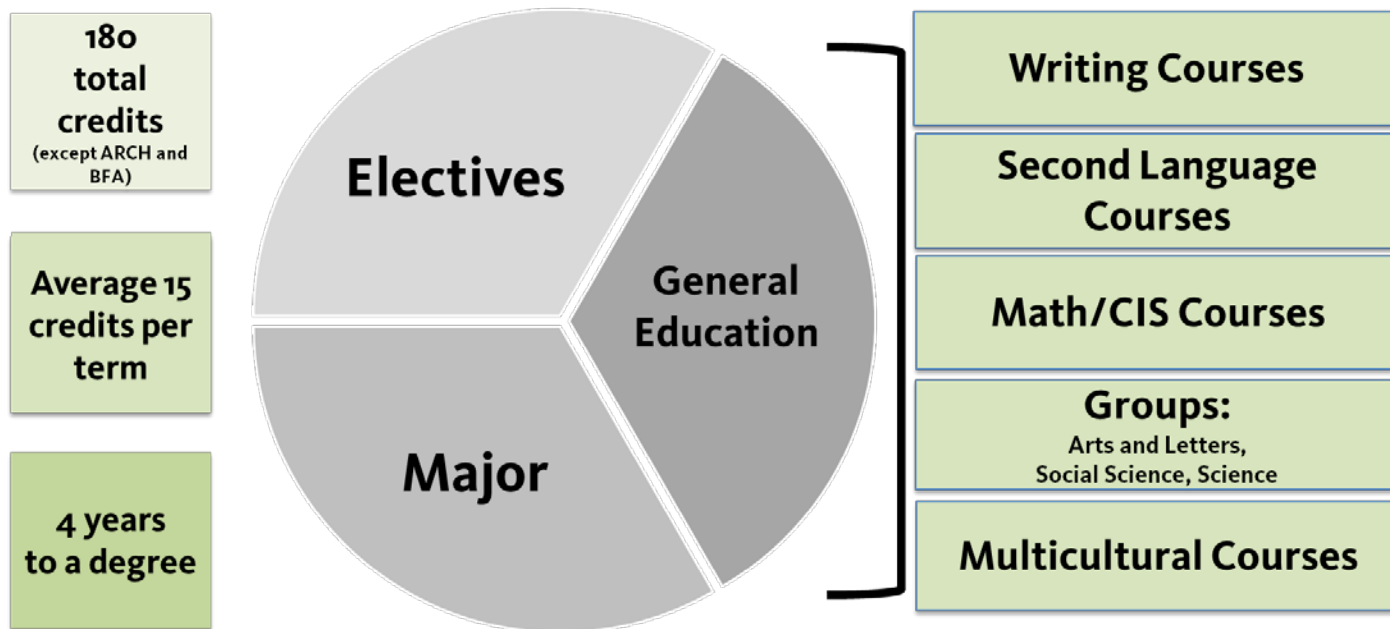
180 total credits
(except ARCH and BFA)

Average 15 credits per term

4 years to a degree

Electives

General Education

Major

Writing Courses

Second Language Courses

Math/CIS Courses

Groups:
Arts and Letters, Social Science, Science

Multicultural Courses